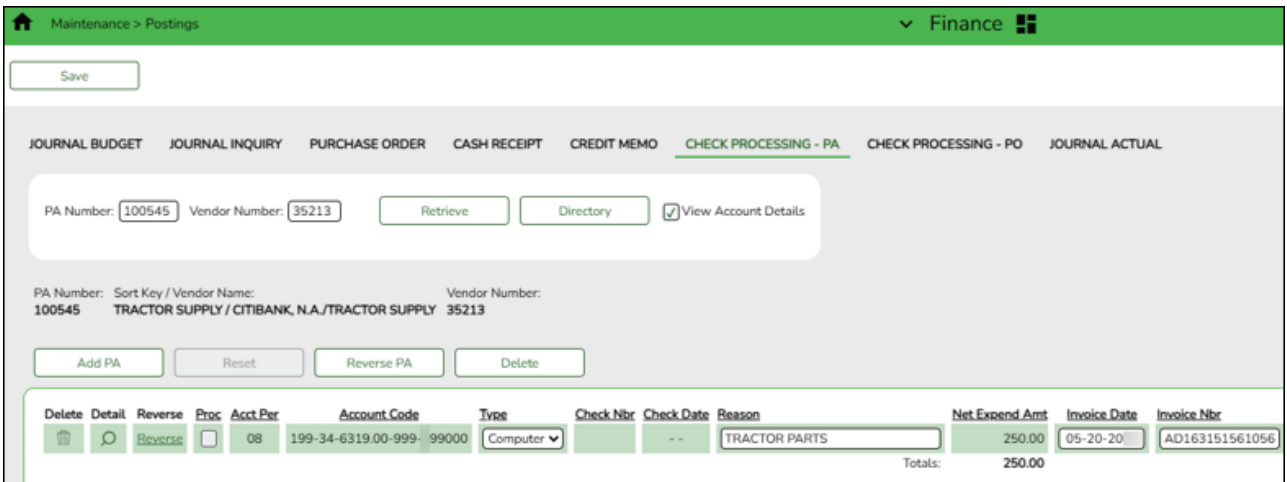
Maintenance > Postings

Finance

Save

JOURNAL BUDGET JOURNAL INQUIRY PURCHASE ORDER CASH RECEIPT CREDIT MEMO CHECK PROCESSING - PA CHECK PROCESSING - PO JOURNAL ACTUAL

PA Number: 100545 Vendor Number: 35213 Retrieve Directory View Account Details

PA Number: 100545 Sort Key / Vendor Name: TRACTOR SUPPLY / CITIBANK, N.A./TRACTOR SUPPLY Vendor Number: 35213

Add PA Reset Reverse PA Delete

| Delete | Detail | Reverse | Proc | Acct Per | Account Code | Type | Check Nbr | Check Date | Reason | Net Expend Amt | Invoice Date | Invoice Nbr |
|---|---|---|---|---|---|---|---|---|---|---|---|---|
| | | Reverse | | 08 | 199-34-6319.00-999- 99000 | Computer | | - - | TRACTOR PARTS | 250.00 | 05-20-20 | AD163151561056 |
| | | | | | | | | | Totals: | 250.00 | | |